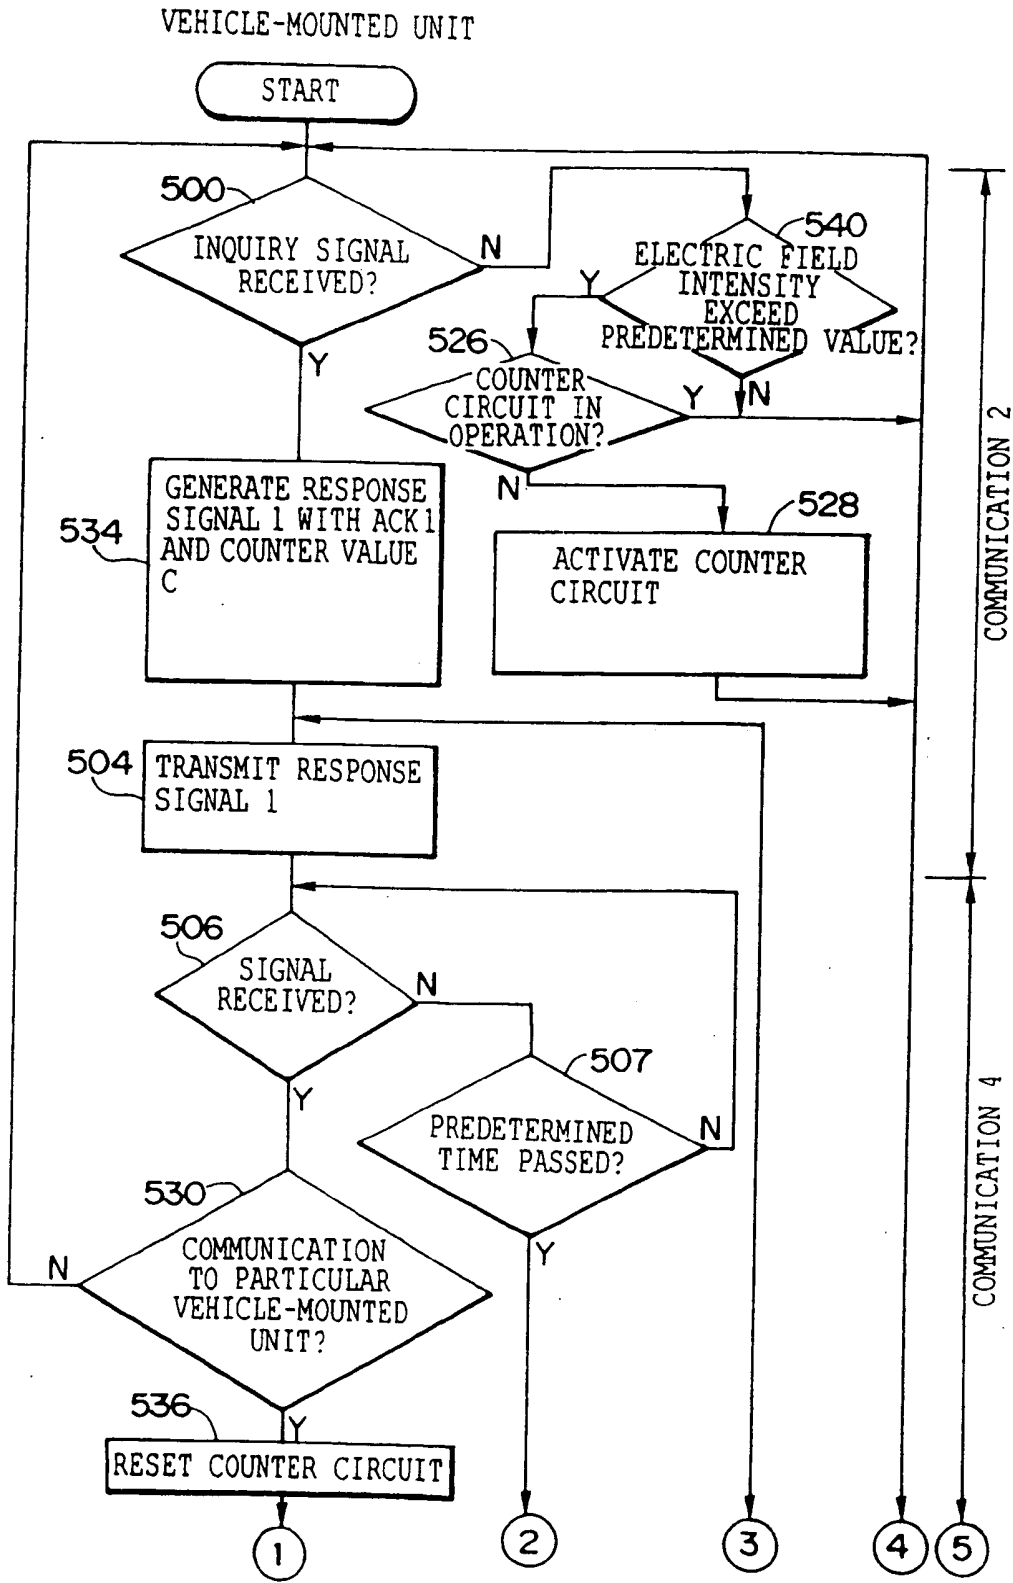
VEHICLE-MOUNTED UNIT

START

500

INQUIRY SIGNAL RECEIVED?

N

Y

540

ELECTRIC FIELD INTENSITY EXCEED PREDETERMINED VALUE?

Y

N

526

COUNTER CIRCUIT IN OPERATION?

Y

N

534

GENERATE RESPONSE SIGNAL 1 WITH ACK1 AND COUNTER VALUE C

528

ACTIVATE COUNTER CIRCUIT

COMMUNICATION 2

504

TRANSMIT RESPONSE SIGNAL 1

506

SIGNAL RECEIVED?

N

Y

507

PREDETERMINED TIME PASSED?

N

Y

530

COMMUNICATION TO PARTICULAR VEHICLE-MOUNTED UNIT?

N

Y

536

RESET COUNTER CIRCUIT

COMMUNICATION 4

1

2

3

4

5